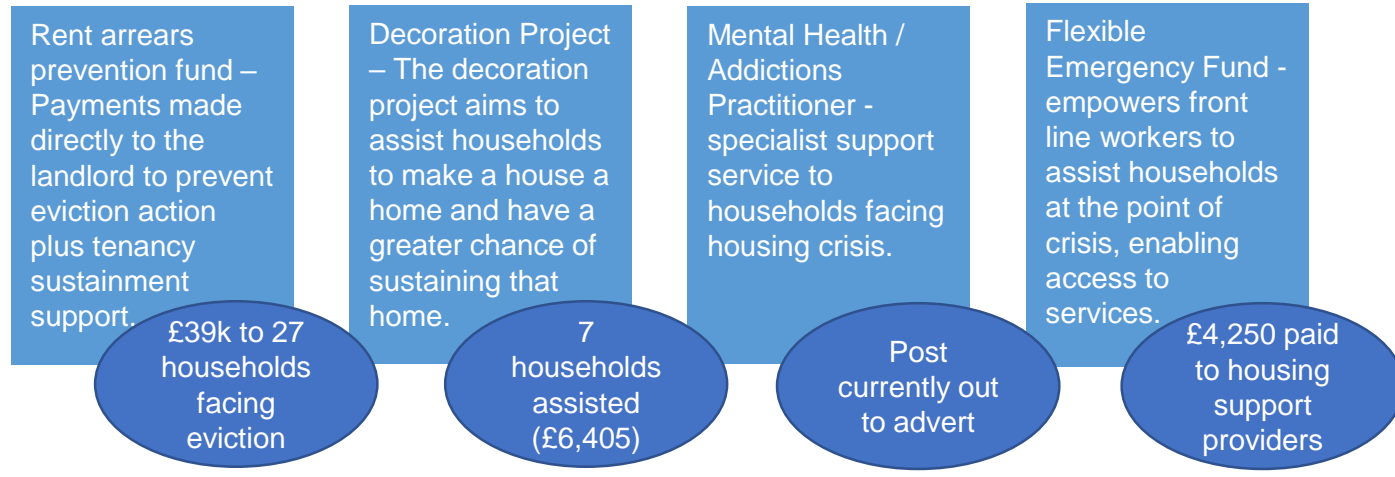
Rent arrears prevention fund – Payments made directly to the landlord to prevent eviction action plus tenancy sustainment support.

£39k to 27 households facing eviction

Decoration Project – The decoration project aims to assist households to make a house a home and have a greater chance of sustaining that home.

7 households assisted (£6,405)

Mental Health / Addictions Practitioner - specialist support service to households facing housing crisis.

Post currently out to advert

Flexible Emergency Fund - empowers front line workers to assist households at the point of crisis, enabling access to services.

£4,250 paid to housing support providers